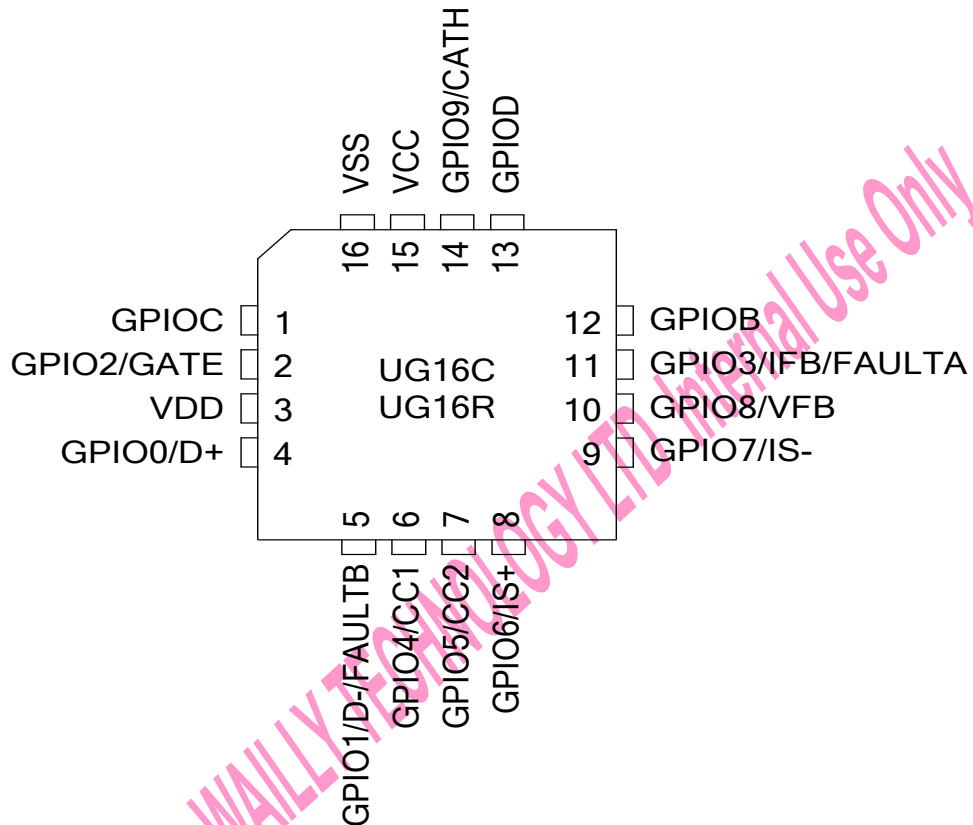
VSS
VCC
GPIO9/CATH
GPIOD

16
15
14
13

GPIOC 1
GPIO2/GATE 2
VDD 3
GPIO0/D+ 4

UG16C
UG16R

12 GPIOB
11 GPIO3/IFB/FAULTA
10 GPIO8/VFB
9 GPIO7/IS-

5
6
7
8

GPIO1/D-/FAULTB
GPIO4/CC1
GPIO5/CC2
GPIO6/IS+

WAILLY TECHNOLOGY LTD Internal Use Only